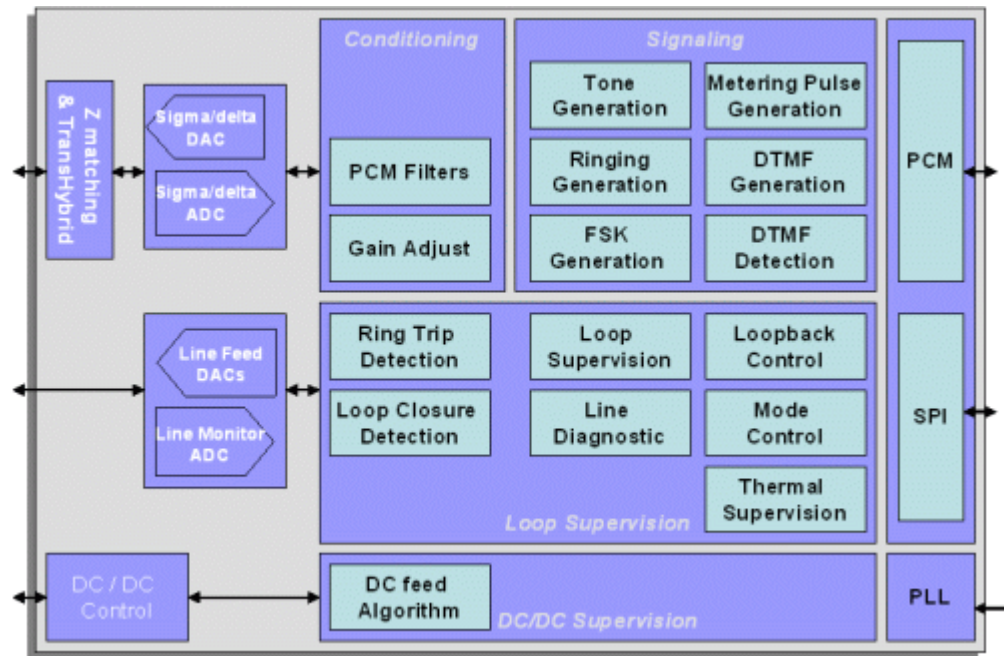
Z matching & TransHybrid

Sigma/delta DAC

Sigma/delta ADC

Conditioning

PCM Filters

Gain Adjust

Signaling

Tone Generation

Metering Pulse Generation

Ringing Generation

DTMF Generation

FSK Generation

DTMF Detection

PCM

Line Feed DACs

Line Monitor ADC

Ring Trip Detection

Loop Closure Detection

Loop Supervision

Line Diagnostic

Loopback Control

Mode Control

Thermal Supervision

Loop Supervision

SPI

DC / DC Control

DC feed Algorithm

DC/DC Supervision

PLL